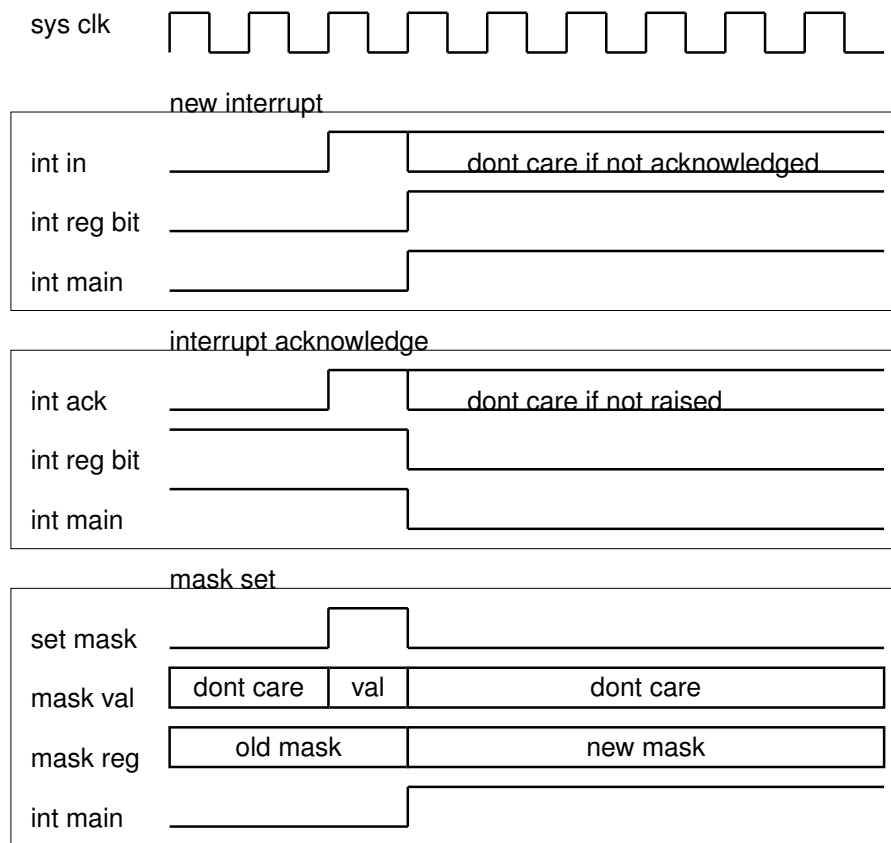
sys clk

new interrupt

int in

dont care if not acknowledged

int reg bit

int main

interrupt acknowledge

int ack

dont care if not raised

int reg bit

int main

mask set

set mask

mask val

dont care

val

dont care

mask reg

old mask

new mask

int main